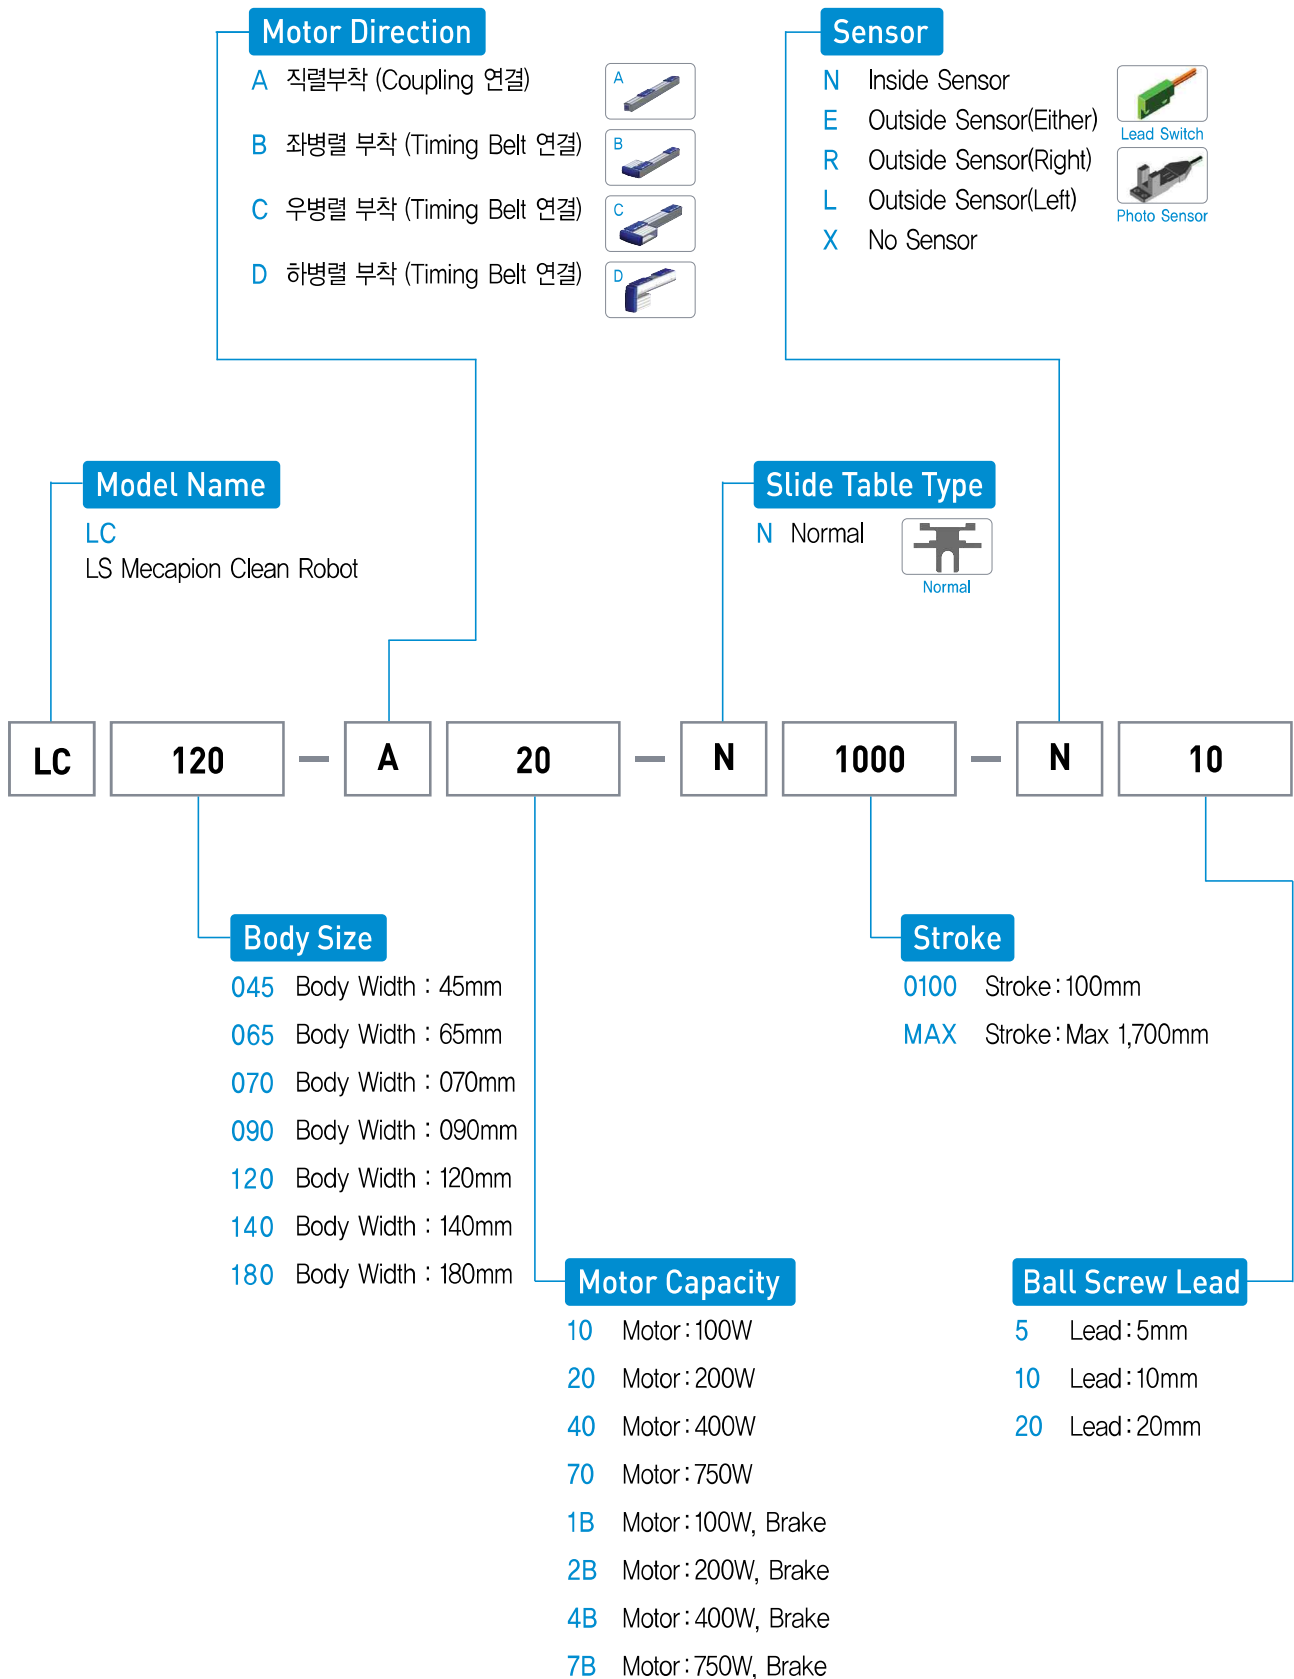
Motor Direction

A 직렬부착 (Coupling 연결)

B 좌병렬 부착 (Timing Belt 연결)

C 우병렬 부착 (Timing Belt 연결)

D 하병렬 부착 (Timing Belt 연결)

A

B

C

D

Sensor

N Inside Sensor

E Outside Sensor(Either)

R Outside Sensor(Right)

L Outside Sensor(Left)

X No Sensor

Lead Switch

Photo Sensor

Model Name

LC

LS Mecapion Clean Robot

Slide Table Type

N Normal

Normal

| LC | 120 | — | A | 20 | — | N | 1000 | — | N | 10 |
|---|---|---|---|---|---|---|---|---|---|---|

Body Size

045 Body Width : 45mm

065 Body Width : 65mm

070 Body Width : 070mm

090 Body Width : 090mm

120 Body Width : 120mm

140 Body Width : 140mm

180 Body Width : 180mm

Stroke

0100 Stroke : 100mm

MAX Stroke : Max 1,700mm

Motor Capacity

10 Motor : 100W

20 Motor : 200W

40 Motor : 400W

70 Motor : 750W

1B Motor : 100W, Brake

2B Motor : 200W, Brake

4B Motor : 400W, Brake

7B Motor : 750W, Brake

Ball Screw Lead

5 Lead : 5mm

10 Lead : 10mm

20 Lead : 20mm